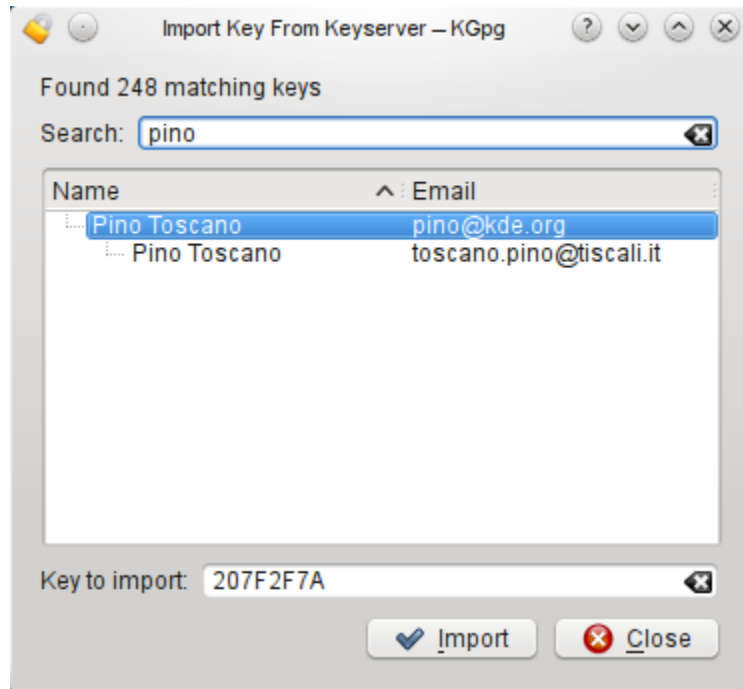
Import Key From Keyserver – KGpg

Found 248 matching keys

Search: pino

| Name | Email |
|---|---|
| Pino Toscano | pino@kde.org |
| Pino Toscano | toscano.pino@tiscali.it |

Key to import: 207F2F7A

Import

Close